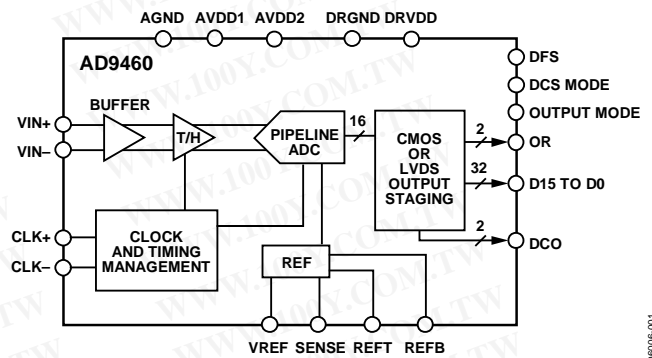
AGND AVDD1 AVDD2 DRGND DRVDD

AD9460

DFS

DCS MODE

OUTPUT MODE

BUFFER

VIN+

VIN–

T/H

PIPELINE ADC

16

CMOS OR LVDS OUTPUT STAGING

2

OR

32

D15 TO D0

2

DCO

CLK+

CLK–

CLOCK AND TIMING MANAGEMENT

REF

VREF SENSE REFT REFB

WWW.100Y.COM.TW

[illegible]